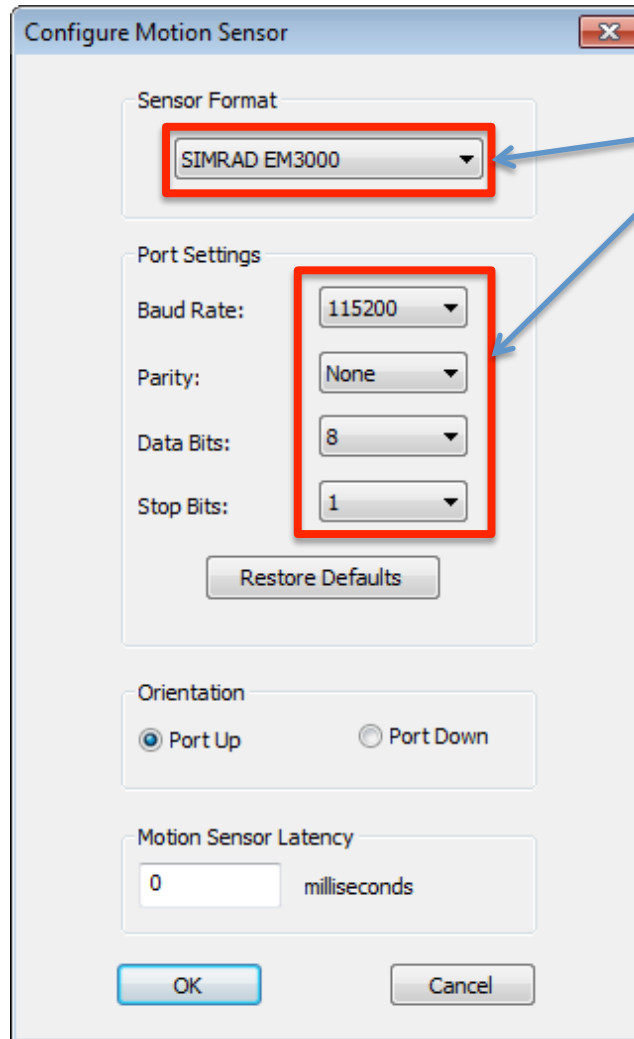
Configure Motion Sensor

Sensor Format

SIMRAD EM3000

Port Settings

Baud Rate: 115200

Parity: None

Data Bits: 8

Stop Bits: 1

Restore Defaults

Orientation

Port Up

Port Down

Motion Sensor Latency

0 milliseconds

OK

Cancel